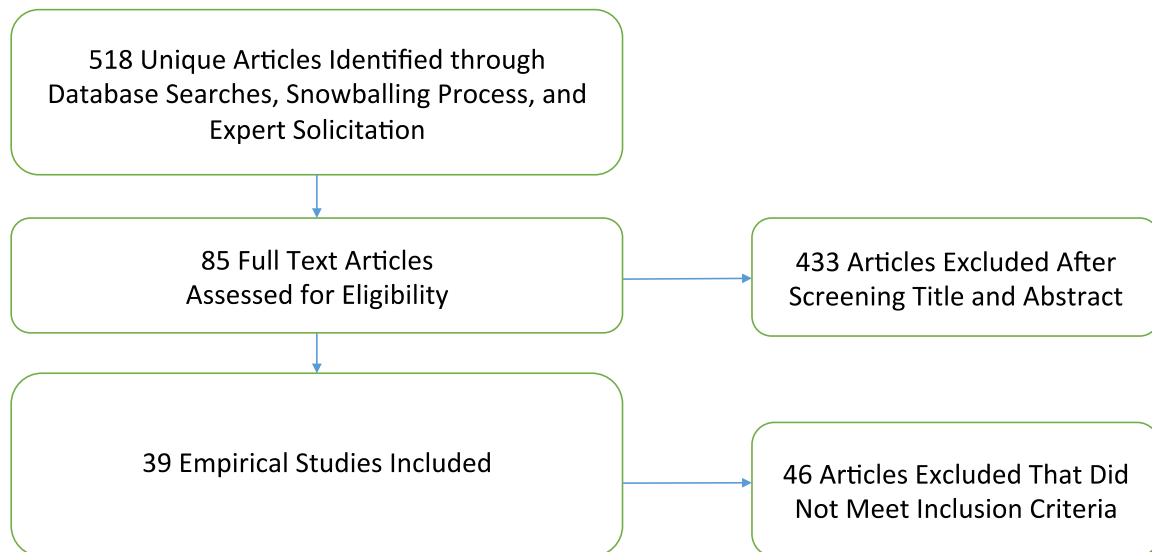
518 Unique Articles Identified through Database Searches, Snowballing Process, and Expert Solicitation

85 Full Text Articles Assessed for Eligibility

433 Articles Excluded After Screening Title and Abstract

39 Empirical Studies Included

46 Articles Excluded That Did Not Meet Inclusion Criteria